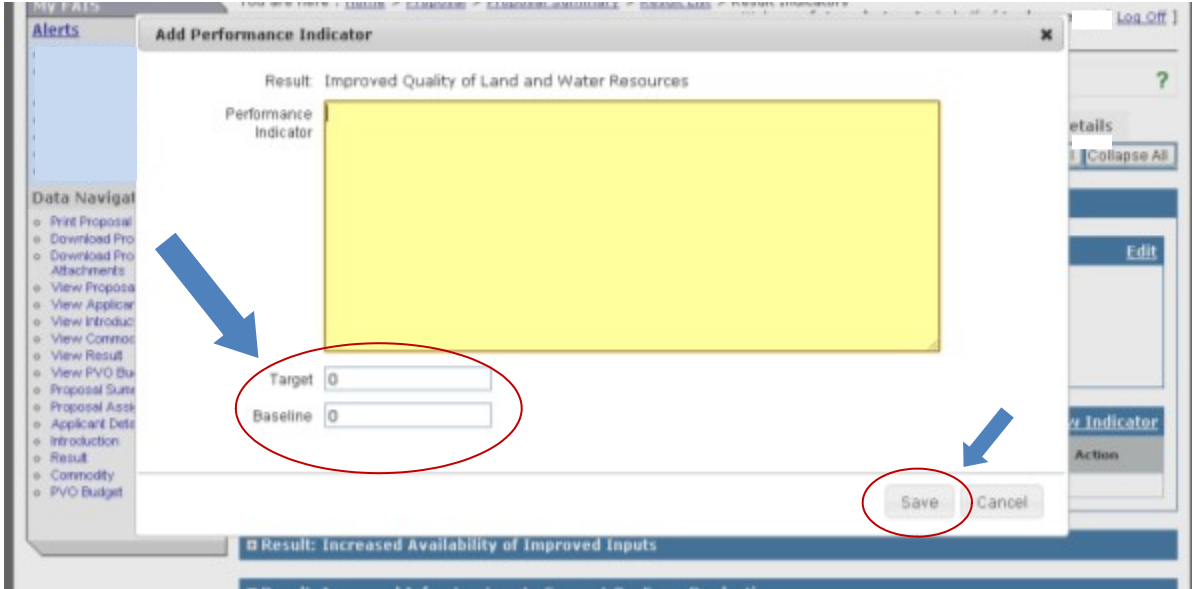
My FAIS

Alerts

You are Here : Home > Proposal > Proposal Summary > Result List > Result Indicators

Log Off ]

Add Performance Indicator

Result: Improved Quality of Land and Water Resources

Performance Indicator

Target 0

Baseline 0

Save Cancel

?

etails

Collapse All

Data Navigat

Print Proposal
Download Pro
Download Pro Attachments
View Proposa
View Applicar
View Introduc
View Commo
View Result
View PVO Bu
Proposal Sum
Proposal Assi
Applicant Deta
Introduction
Result
Commodity
PVO Budget

Edit

Indicator

Action

Result: Increased Availability of Improved Inputs

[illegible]